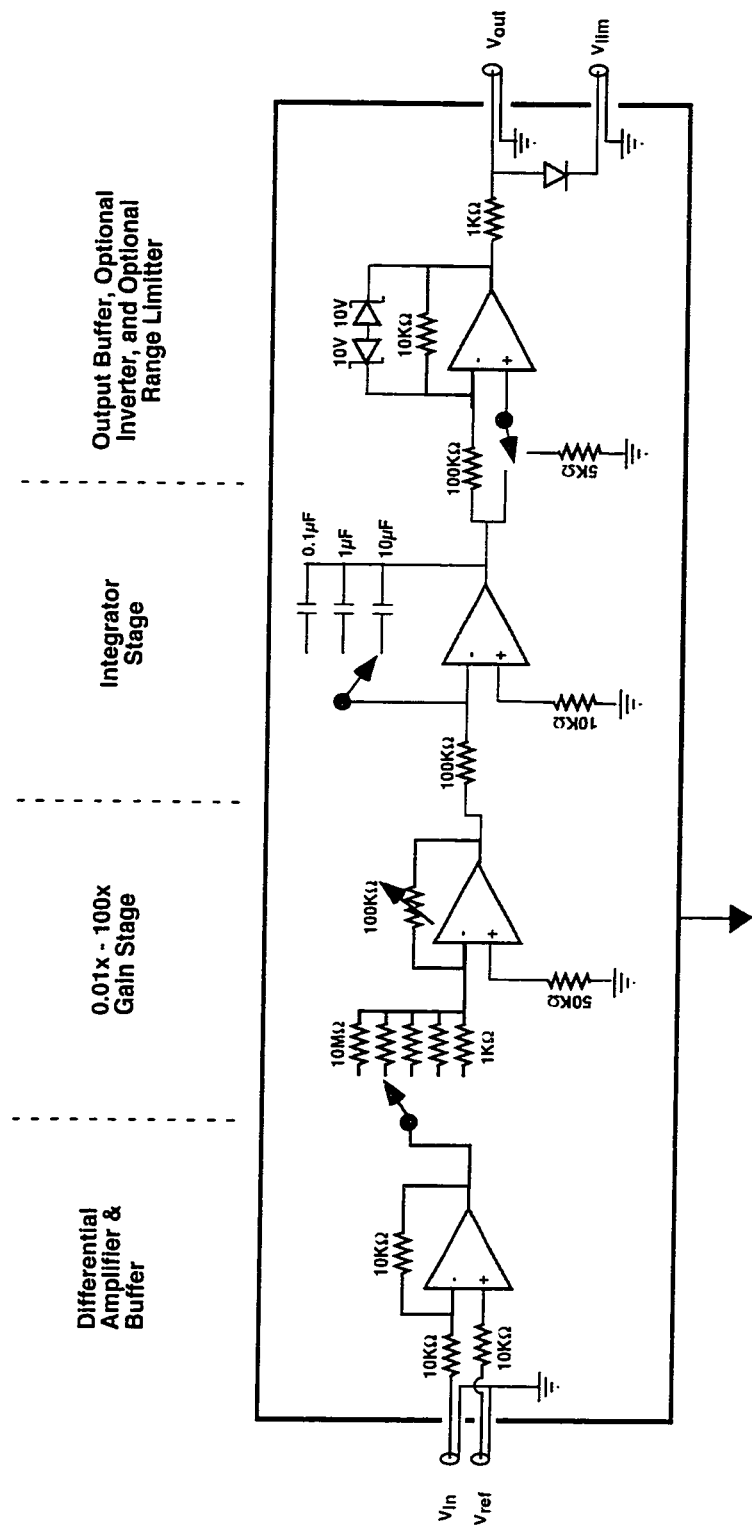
Differential Amplifier & Buffer

0.01x - 100x Gain Stage

Integrator Stage

Output Buffer, Optional Inverter, and Optional Range Limiter

$V_{in}$

$V_{ref}$

10KΩ

10KΩ

10KΩ

-

+

10MΩ

1KΩ

100KΩ

50KΩ

100KΩ

10KΩ

0.1μF

1μF

10μF

100KΩ

5KΩ

10V 10V

10KΩ

1KΩ

$V_{out}$

$V_{lim}$